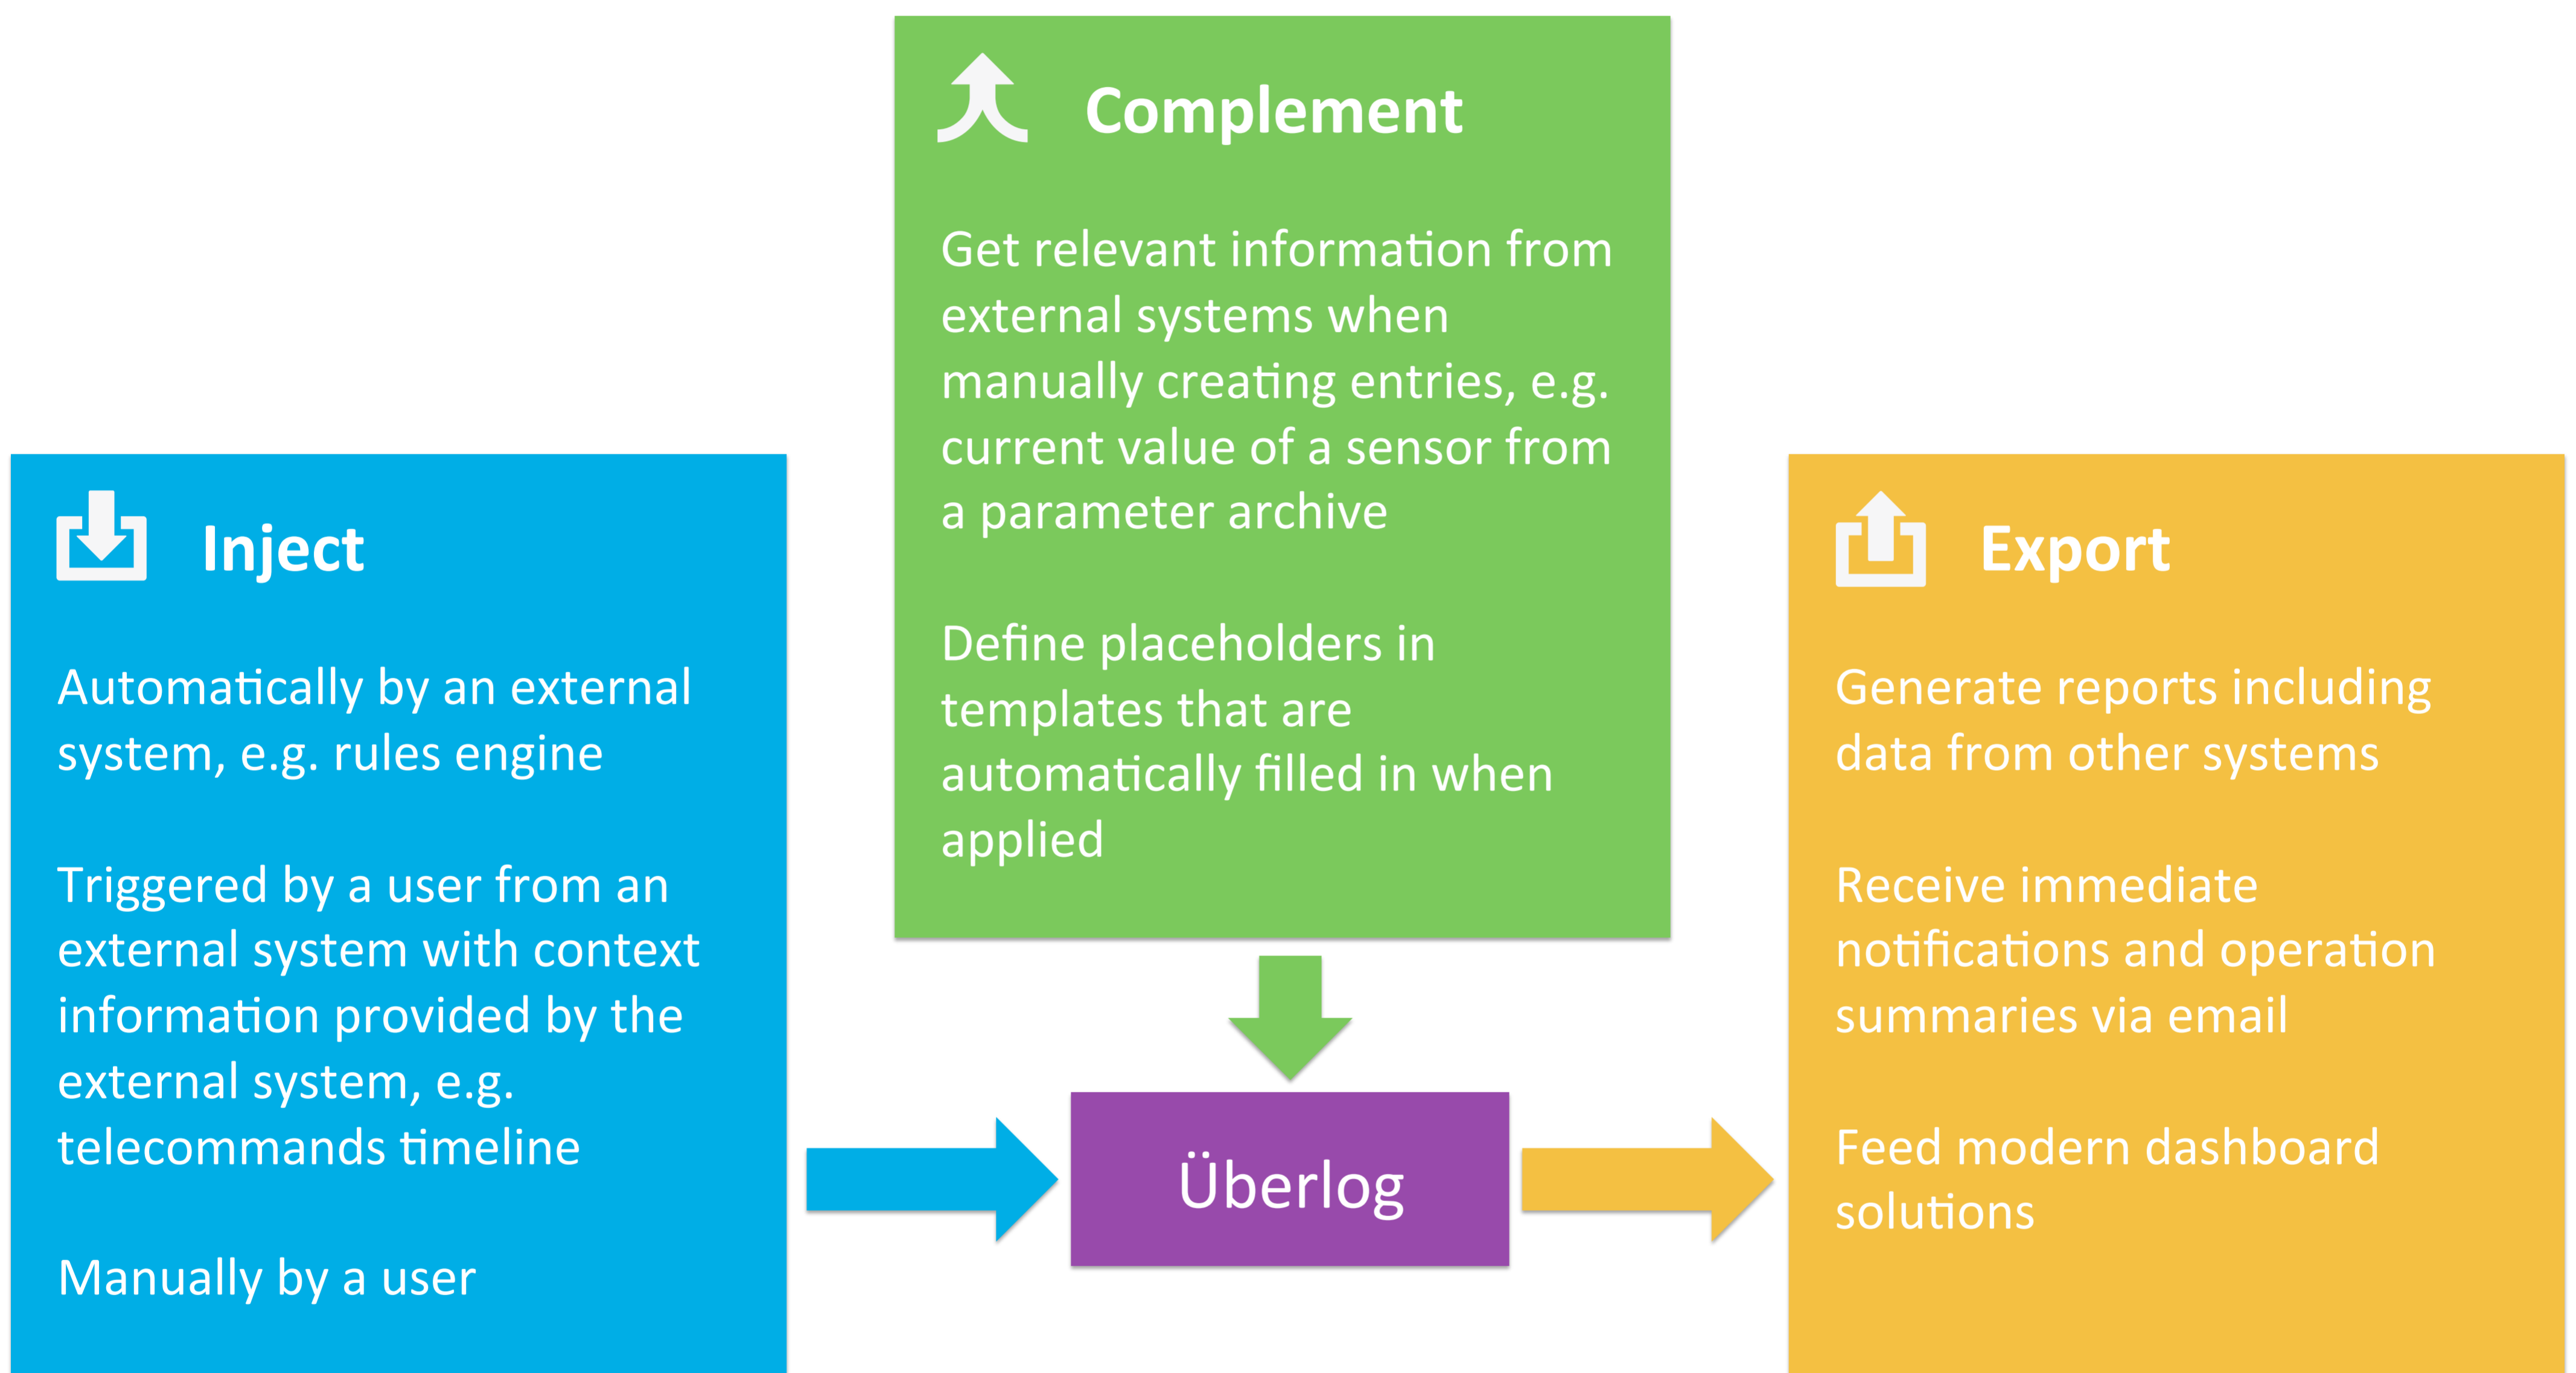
Complement

Get relevant information from external systems when manually creating entries, e.g. current value of a sensor from a parameter archive

Define placeholders in templates that are automatically filled in when applied

Inject

Automatically by an external system, e.g. rules engine

Triggered by a user from an external system with context information provided by the external system, e.g. telecommands timeline

Manually by a user

Überlog

Export

Generate reports including data from other systems

Receive immediate notifications and operation summaries via email

Feed modern dashboard solutions